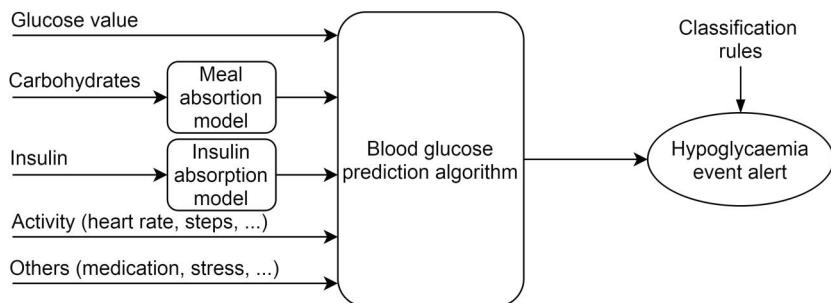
Glucose value

Carbohydrates

Meal absortion model

Insulin

Insulin absorption model

Activity (heart rate, steps, ...)

Others (medication, stress, ...)

Blood glucose prediction algorithm

Classification rules

Hypoglycaemia event alert